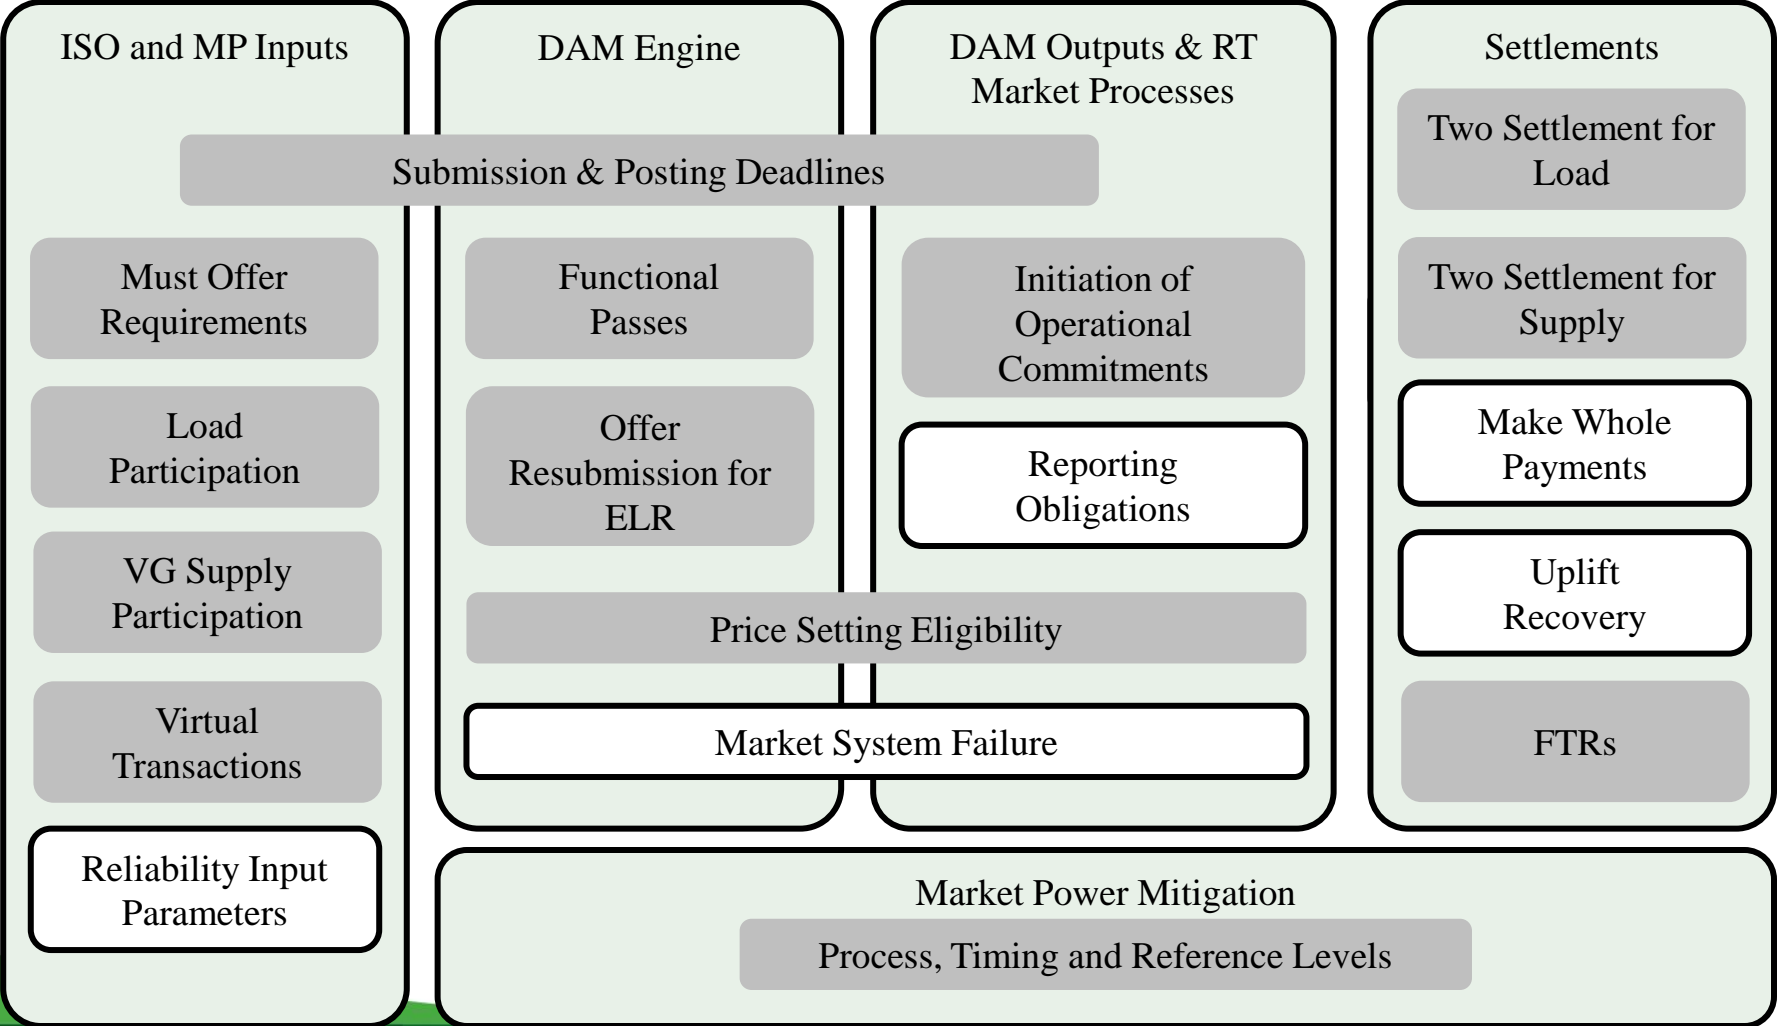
ISO and MP Inputs

DAM Engine

DAM Outputs & RT Market Processes

Settlements

Submission & Posting Deadlines

Two Settlement for Load

Must Offer Requirements

Functional Passes

Initiation of Operational Commitments

Two Settlement for Supply

Load Participation

Offer Resubmission for ELR

Reporting Obligations

Make Whole Payments

VG Supply Participation

Uplift Recovery

Price Setting Eligibility

Virtual Transactions

Market System Failure

FTRs

Reliability Input Parameters

Market Power Mitigation

Process, Timing and Reference Levels